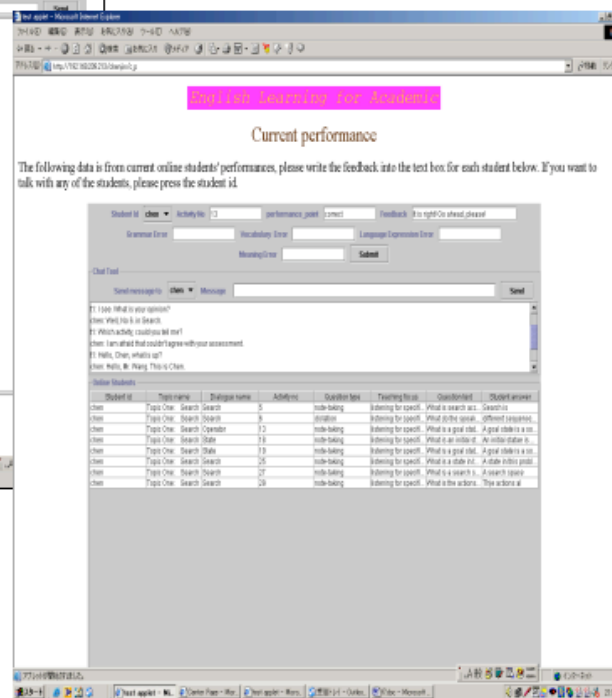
Send

test applet - Microsoft Internet Explorer

English Learning for Academic

Current performance

The following data is from current online students' performances, please write the feedback into the text box for each student below. If you want to talk with any of the students, please press the student id.

Student Id chen Activity No 13 performance_point correct Feedback It is right!Go ahead,please!

Grammar Error: Vocabulary Error: Language Expression Error:

Meaning Error: Submit

Chat Tool

Send message to chen Message: Send

t1: I see. What is your opinion?
chen: Well, No.6, in Search.
t1: Which activity, could you tell me?
chen: I am afraid that couldn't agree with your assessment.
t1: Hello, Chen, what's up?
chen: Hello, Mr. Wang. This is Chen.

Online Students

| Student id | Topic name | Dialogue name | Activity no | Question type | Teaching focus | Question text | Student answer |
|---|---|---|---|---|---|---|---|
| chen | Topic One: Search | Search | 5 | note-taking | listening for specif... | What is search acc... | Search is |
| chen | Topic One: Search | Search | 8 | dictation | listening for specif... | What do the speak... | different sequence... |
| chen | Topic One: Search | Operator | 13 | note-taking | listening for specif... | What is a goal stat... | A goal state is a co... |
| chen | Topic One: Search | State | 16 | note-taking | listening for specif... | What is an initial st... | An initial statue is... |
| chen | Topic One: Search | State | 19 | note-taking | listening for specif... | What is a goal stat... | A goal state is a co... |
| chen | Topic One: Search | Search | 25 | note-taking | listening for specif... | What is a state in t... | A state in this probl |
| chen | Topic One: Search | Search | 27 | note-taking | listening for specif... | What is a search s... | A search space |
| chen | Topic One: Search | Search | 29 | note-taking | listening for specif... | What is the actions... | Thje actions at |

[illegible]

test applet - Mi... | Center Page - Micr... | test applet - Micro... | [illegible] | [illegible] - Microsoft...